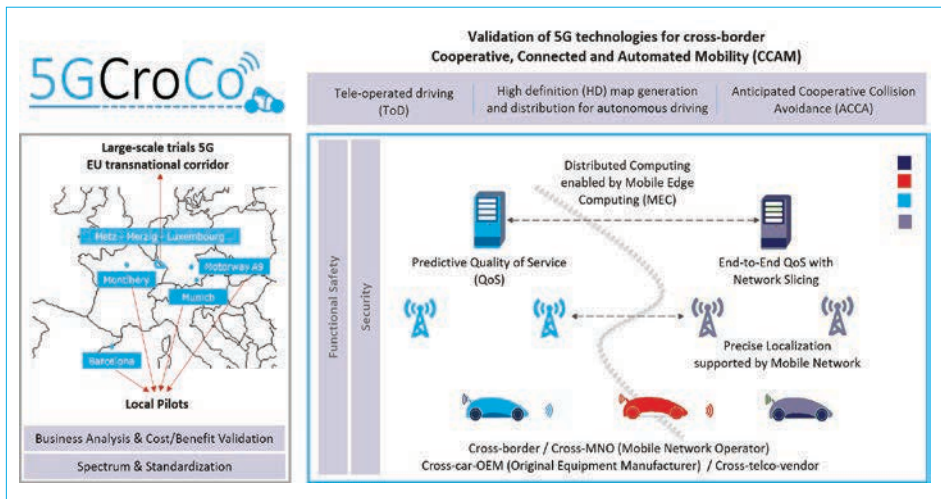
5GCroCo

Validation of 5G technologies for cross-border Cooperative, Connected and Automated Mobility (CCAM)

Tele-operated driving (ToD)

High definition (HD) map generation and distribution for autonomous driving

Anticipated Cooperative Collision Avoidance (ACCA)

Large-scale trials 5G EU transnational corridor

Metz - Merzig - Luxembourg ...

Montlhery

Motorway A9

Munich

Barcelona

Local Pilots

Business Analysis & Cost/Benefit Validation

Spectrum & Standardization

Functional Safety

Security

Distributed Computing enabled by Mobile Edge Computing (MEC)

Predictive Quality of Service (QoS)

End-to-End QoS with Network Slicing

Precise Localization supported by Mobile Network

Cross-border / Cross-MNO (Mobile Network Operator)
Cross-car-OEM (Original Equipment Manufacturer) / Cross-telco-vendor